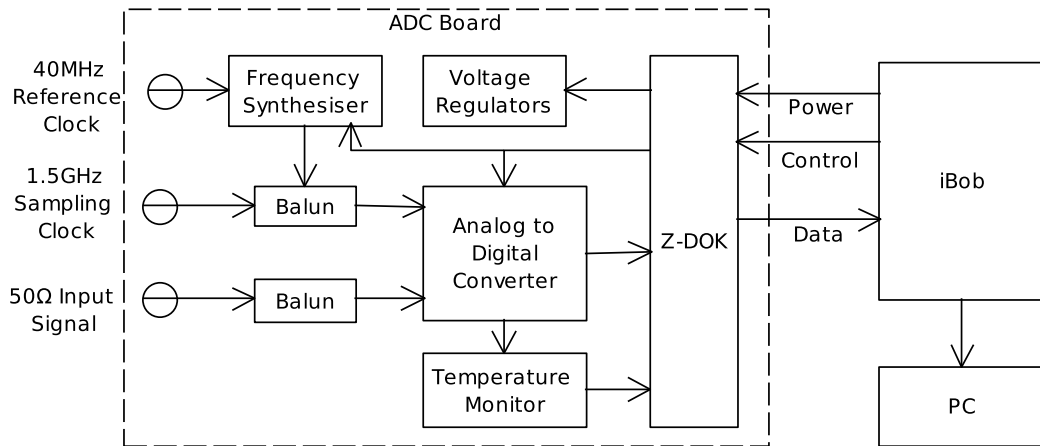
ADC Board

40MHz Reference Clock

1.5GHz Sampling Clock

50Ω Input Signal

Frequency Synthesiser

Voltage Regulators

Balun

Balun

Analog to Digital Converter

Temperature Monitor

Z-DOK

Power

Control

Data

iBob

PC